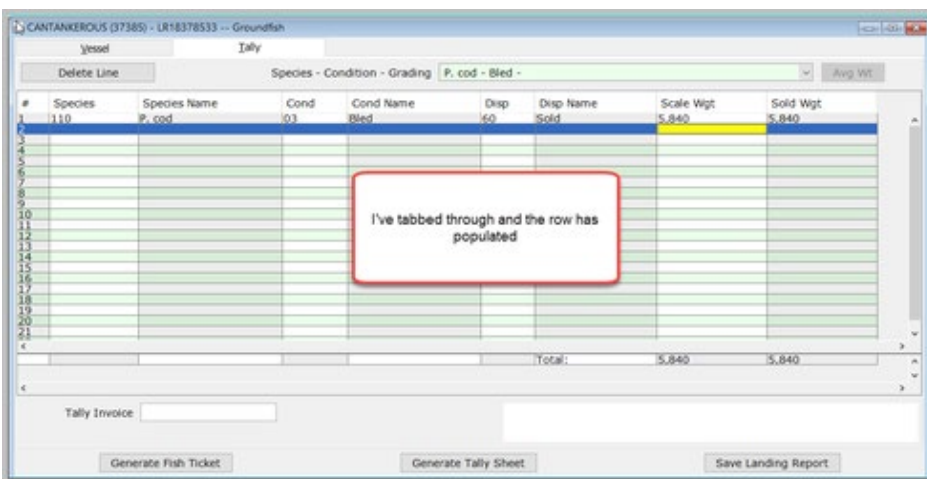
CANTANKEROUS (37385) - LR18378533 -- Groundfish

Vessel | Tally

Delete Line

Species - Condition - Grading P. cod - Bled -

Avg Wt

| # | Species | Species Name | Cond | Cond Name | Disp | Disp Name | Scale Wgt | Sold Wgt |
|---|---|---|---|---|---|---|---|---|
| 1 | 110 | P. cod | 03 | Bled | 60 | Sold | 5,840 | 5,840 |
| 2 | | | | | | | | |
| 3 | | | | | | | | |
| 4 | | | | | | | | |
| 5 | | | | | | | | |
| 6 | | | | | | | | |
| 7 | | | | | | | | |
| 8 | | | | | | | | |
| 9 | | | | | | | | |
| 10 | | | | | | | | |
| 11 | | | | | | | | |
| 12 | | | | | | | | |
| 13 | | | | | | | | |
| 14 | | | | | | | | |
| 15 | | | | | | | | |
| 16 | | | | | | | | |
| 17 | | | | | | | | |
| 18 | | | | | | | | |
| 19 | | | | | | | | |
| 20 | | | | | | | | |
| 21 | | | | | | | | |

I've tabbed through and the row has populated

Total: 5,840 5,840

Tally Invoice

Generate Fish Ticket

Generate Tally Sheet

Save Landing Report